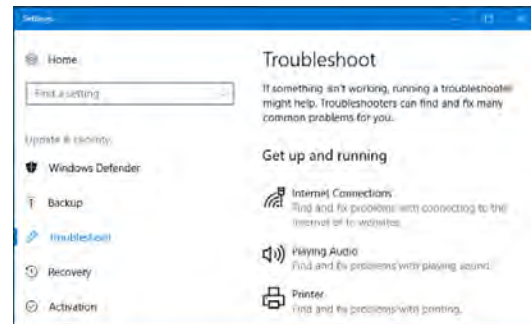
Settings

Home

Find a setting

Update & security

Windows Defender

Backup

Troubleshoot

Recovery

Activation

Troubleshoot

If something isn't working, running a troubleshooter might help. Troubleshooters can find and fix many common problems for you.

Get up and running

Internet Connections
Find and fix problems with connecting to the Internet or to websites.

Playing Audio
Find and fix problems with playing sound.

Printer
Find and fix problems with printing.